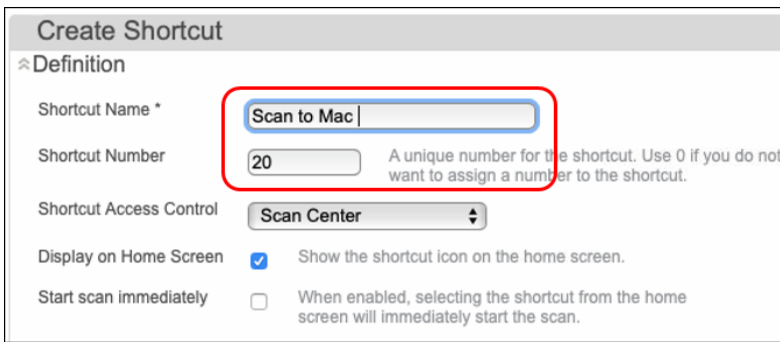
Create Shortcut

Definition

Shortcut Name *
Scan to Mac

Shortcut Number
20
A unique number for the shortcut. Use 0 if you do not want to assign a number to the shortcut.

Shortcut Access Control
Scan Center

Display on Home Screen
Show the shortcut icon on the home screen.

Start scan immediately
When enabled, selecting the shortcut from the home screen will immediately start the scan.